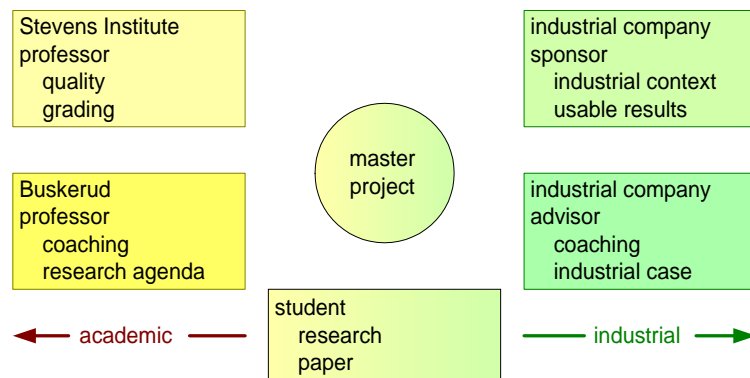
Stevens Institute
professor
quality
grading

industrial company
sponsor
industrial context
usable results

master
project

Buskerud
professor
coaching
research agenda

industrial company
advisor
coaching
industrial case

student
research
paper

academic

industrial